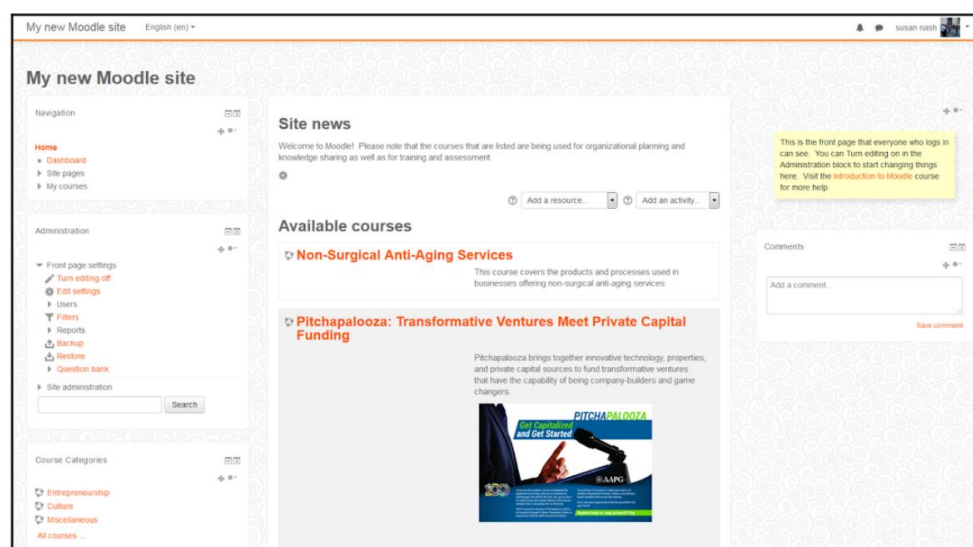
My new Moodle site English (en)

susan nash

My new Moodle site

Navigation

Home
Dashboard
Site pages
My courses

Administration

Front page settings
Turn editing off
Edit settings
Users
Filters
Reports
Backup
Restore
Question bank
Site administration

Search

Course Categories

Entrepreneurship
Culture
Miscellaneous
All courses ...

Site news

Welcome to Moodle! Please note that the courses that are listed are being used for organizational planning and knowledge sharing as well as for training and assessment.

Add a resource... Add an activity...

Available courses

Non-Surgical Anti-Aging Services

This course covers the products and processes used in businesses offering non-surgical anti-aging services.

Pitchapalooza: Transformative Ventures Meet Private Capital Funding

Pitchapalooza brings together innovative technology, properties, and private capital sources to fund transformative ventures that have the capability of being company-builders and game changers.

PITCHAPALOOZA
Get Capitalized and Get Started
AAPG

This is the front page that everyone who logs in can see. You can Turn editing on in the Administration block to start changing things here. Visit the Introduction to Moodle course for more help.

Comments

Add a comment...

Save comment